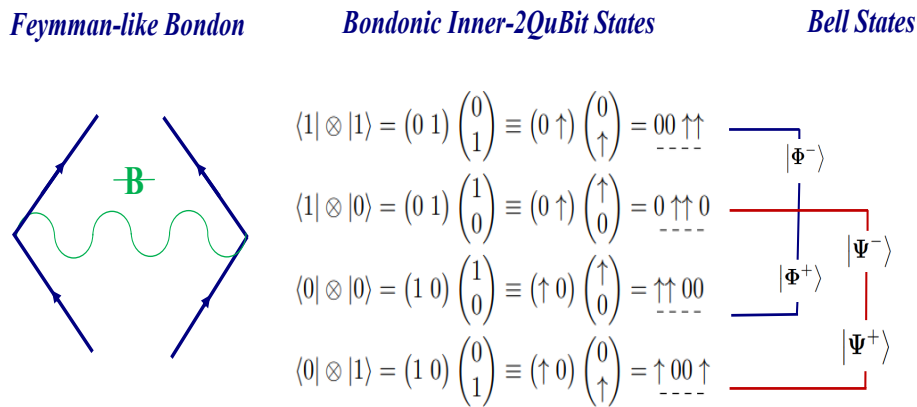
Feymman-like Bondon

Bondonic Inner-2QuBit States

Bell States

B

$\langle 1| \otimes |1\rangle = (0\ 1)\begin{pmatrix}0\\1\end{pmatrix} \equiv (0\uparrow)\begin{pmatrix}0\\\uparrow\end{pmatrix} = 00\uparrow\uparrow$

$\langle 1| \otimes |0\rangle = (0\ 1)\begin{pmatrix}1\\0\end{pmatrix} \equiv (0\uparrow)\begin{pmatrix}\uparrow\\0\end{pmatrix} = 0\uparrow\uparrow 0$

$\langle 0| \otimes |0\rangle = (1\ 0)\begin{pmatrix}1\\0\end{pmatrix} \equiv (\uparrow 0)\begin{pmatrix}\uparrow\\0\end{pmatrix} = \uparrow\uparrow 00$

$\langle 0| \otimes |1\rangle = (1\ 0)\begin{pmatrix}0\\1\end{pmatrix} \equiv (\uparrow 0)\begin{pmatrix}0\\\uparrow\end{pmatrix} = \uparrow 00\uparrow$

$|\Phi^-\rangle$

$|\Phi^+\rangle$

$|\Psi^-\rangle$

$|\Psi^+\rangle$